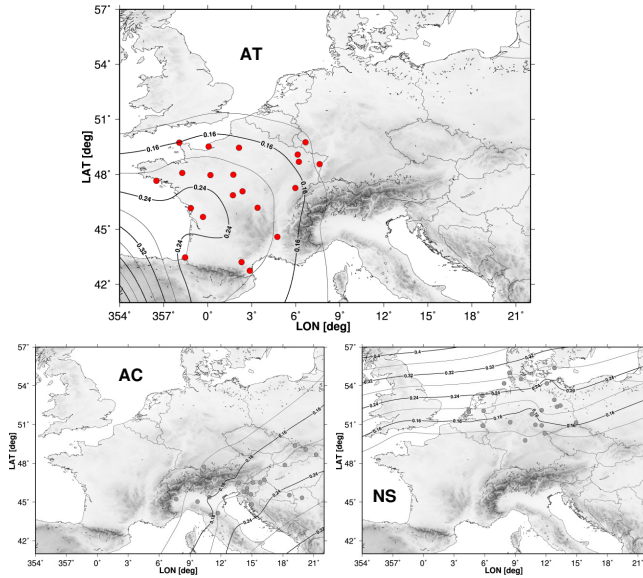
57°
54°
51°
48°
45°
42°
LAT [deg]
AT
0.16
0.16
0.16
0.24
0.24
0.24
0.24
0.32
0.16
354°
357°
0°
3°
6°
9°
12°
15°
18°
21°
LON [deg]

57°
54°
51°
48°
45°
42°
LAT [deg]
AC
0.16
0.24
0.16
0.24
0.32
354°
357°
0°
3°
6°
9°
12°
15°
18°
21°
LON [deg]

57°
54°
51°
48°
45°
42°
LAT [deg]
NS
0.4
0.32
0.32
0.24
0.24
0.16
0.16
354°
357°
0°
3°
6°
9°
12°
15°
18°
21°
LON [deg]